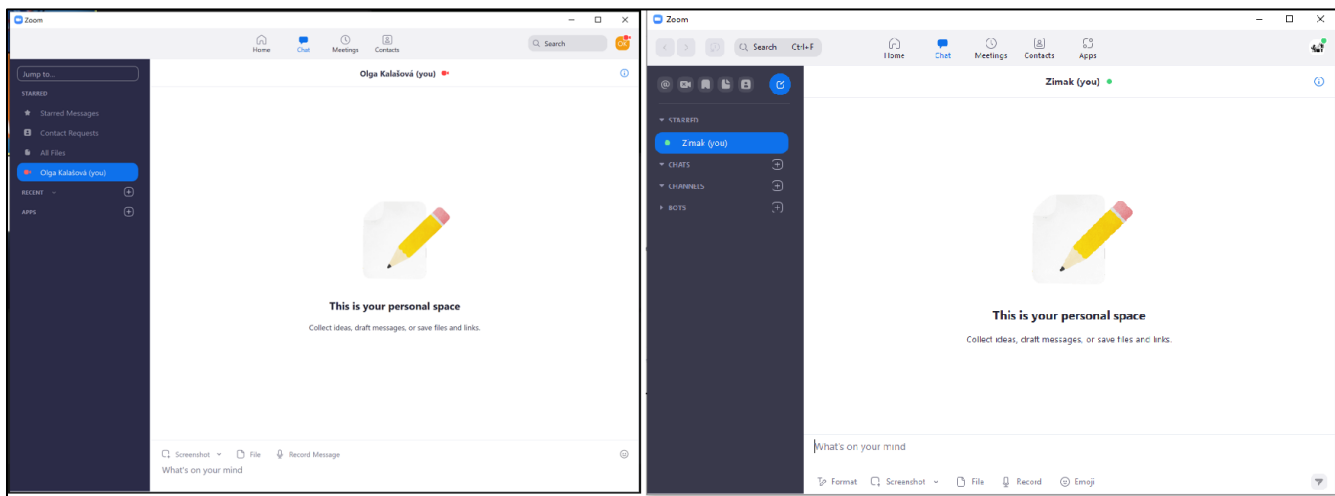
Zoom

Home
Chat
Meetings
Contacts
Search
OK

Jump to...
STARRED
Starred Messages
Contact Requests
All Files
Olga Kalašová (you)
RECENT
APPS

Olga Kalašová (you)

This is your personal space

Collect ideas, draft messages, or save files and links.

Screenshot
File
Record Message
What's on your mind

Zoom

Search Ctrl+F
Home
Chat
Meetings
Contacts
Apps

STARRED
Zimak (you)
CHATS
CHANNELS
BOTS

Zimak (you)

This is your personal space

Collect ideas, draft messages, or save files and links.

What's on your mind

Format
Screenshot
File
Record
Emoji